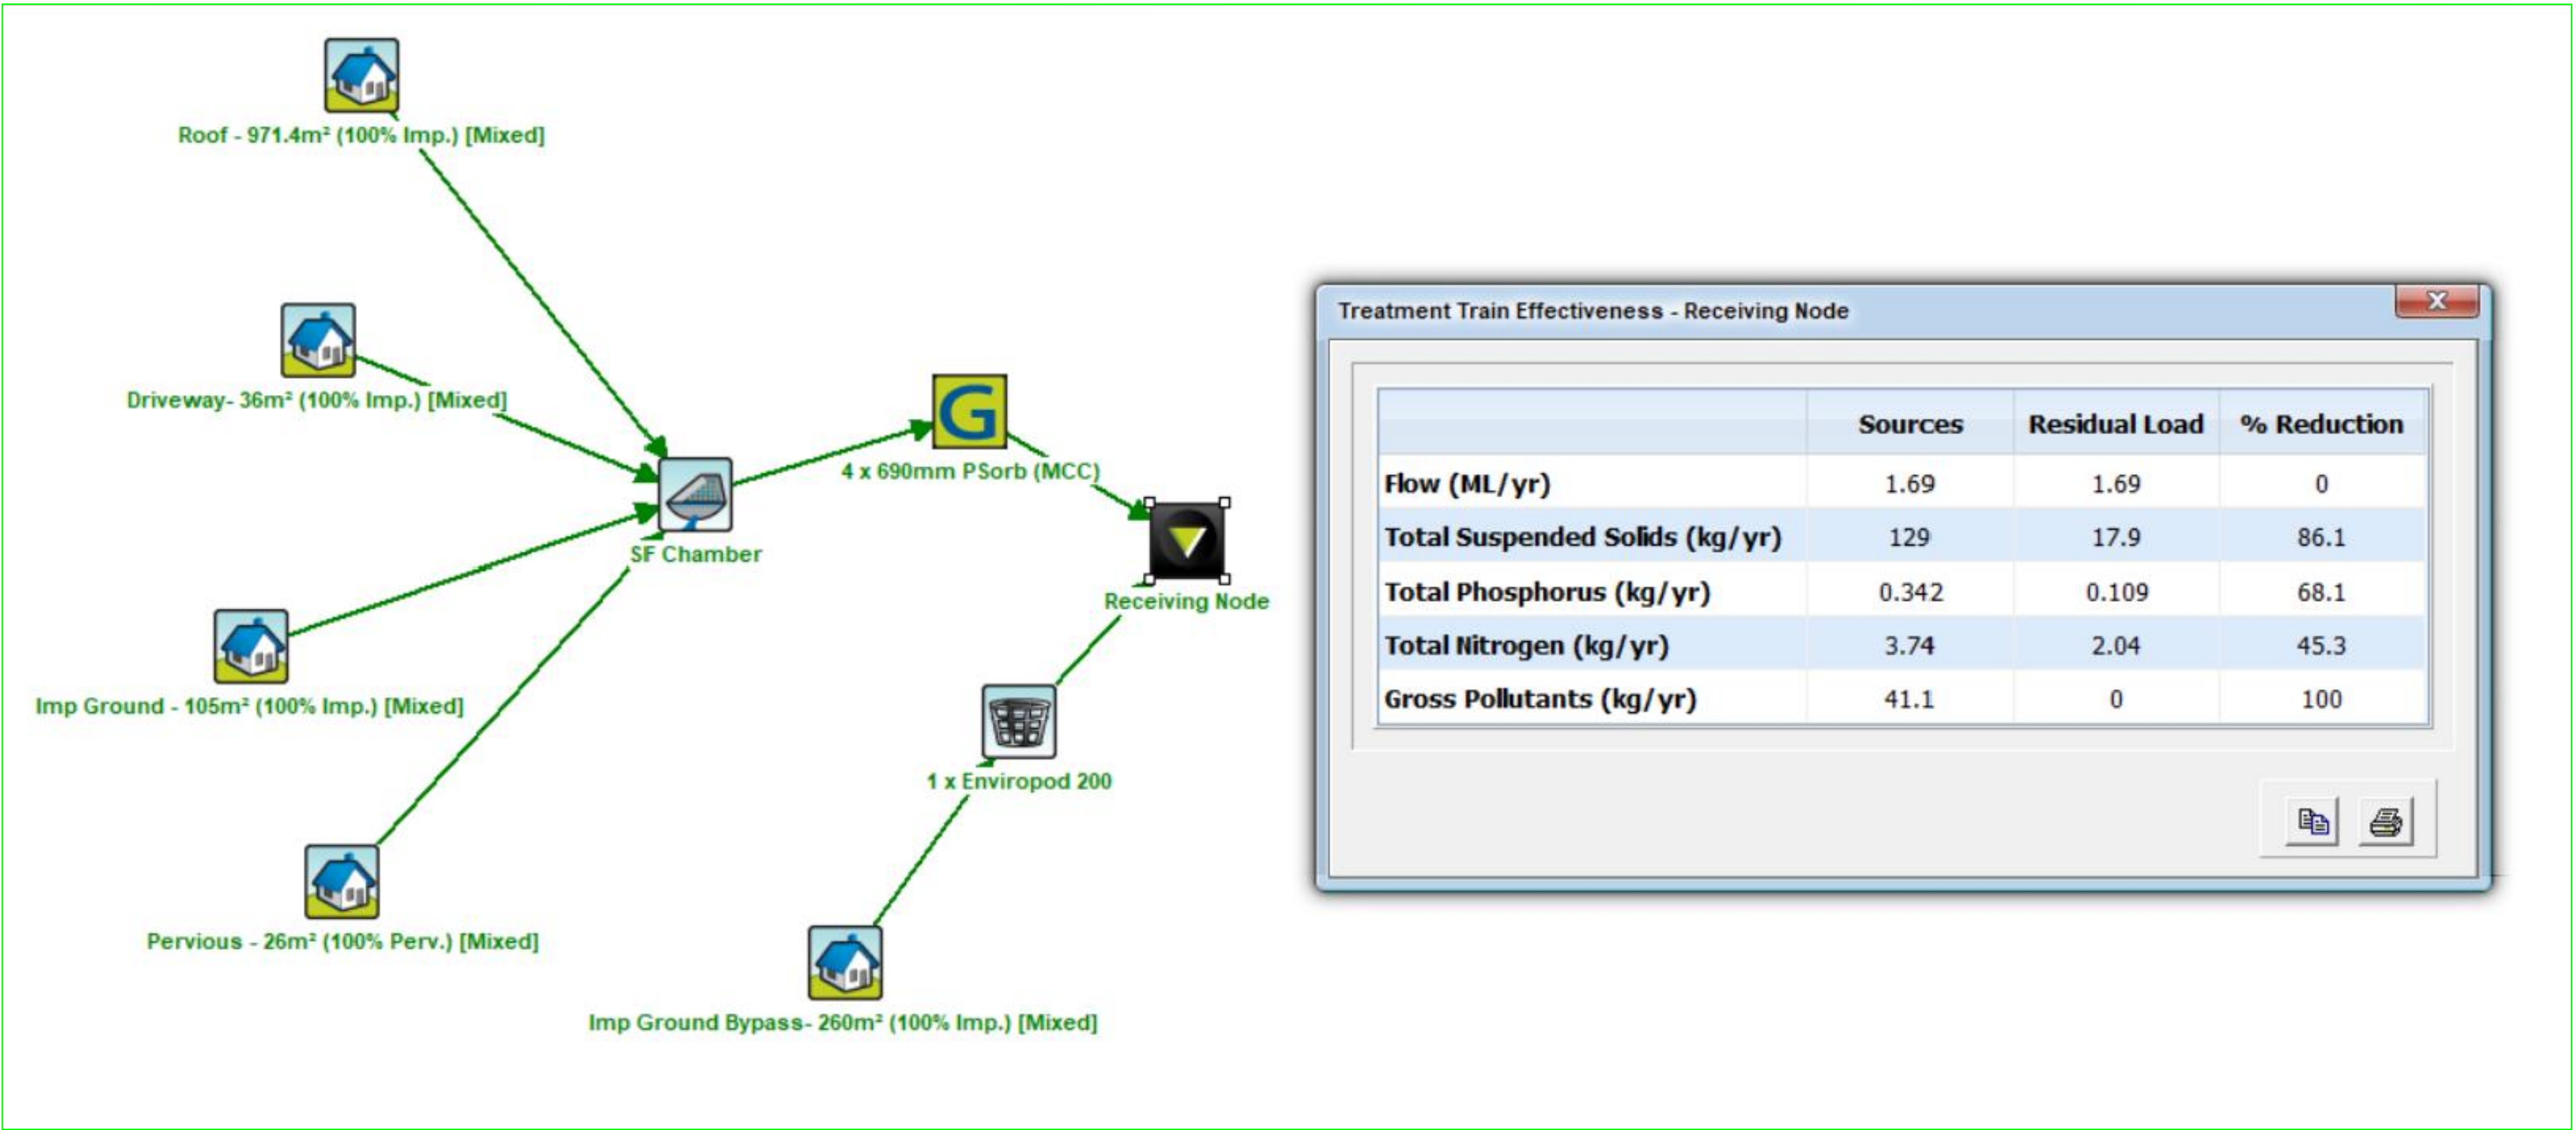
Roof - 971.4m² (100% Imp.) [Mixed]

Driveway- 36m² (100% Imp.) [Mixed]

Imp Ground - 105m² (100% Imp.) [Mixed]

Pervious - 26m² (100% Perv.) [Mixed]

SF Chamber

4 x 690mm PSorb (MCC)

Receiving Node

1 x Enviropod 200

Imp Ground Bypass- 260m² (100% Imp.) [Mixed]

Treatment Train Effectiveness - Receiving Node

| | Sources | Residual Load | % Reduction |
|---|---|---|---|
| Flow (ML/yr) | 1.69 | 1.69 | 0 |
| Total Suspended Solids (kg/yr) | 129 | 17.9 | 86.1 |
| Total Phosphorus (kg/yr) | 0.342 | 0.109 | 68.1 |
| Total Nitrogen (kg/yr) | 3.74 | 2.04 | 45.3 |
| Gross Pollutants (kg/yr) | 41.1 | 0 | 100 |